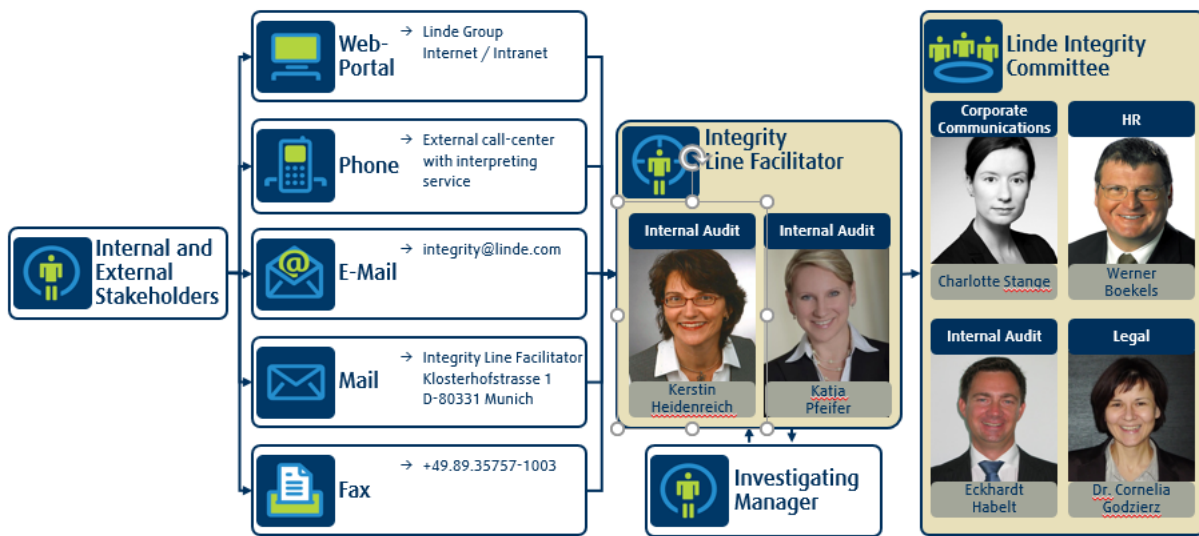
Internal and External Stakeholders

Web-Portal
→ Linde Group Internet / Intranet

Phone
→ External call-center with interpreting service

E-Mail
→ integrity@linde.com

Mail
→ Integrity Line Facilitator Klosterhofstrasse 1 D-80331 Munich

Fax
→ +49.89.35757-1003

Integrity Line Facilitator

Internal Audit
Kerstin Heidenreich

Internal Audit
Katja Pfeifer

Investigating Manager

Linde Integrity Committee

Corporate Communications
Charlotte Stange

HR
Werner Boekels

Internal Audit
Eckhardt Habelt

Legal
Dr. Cornelia Godzierz